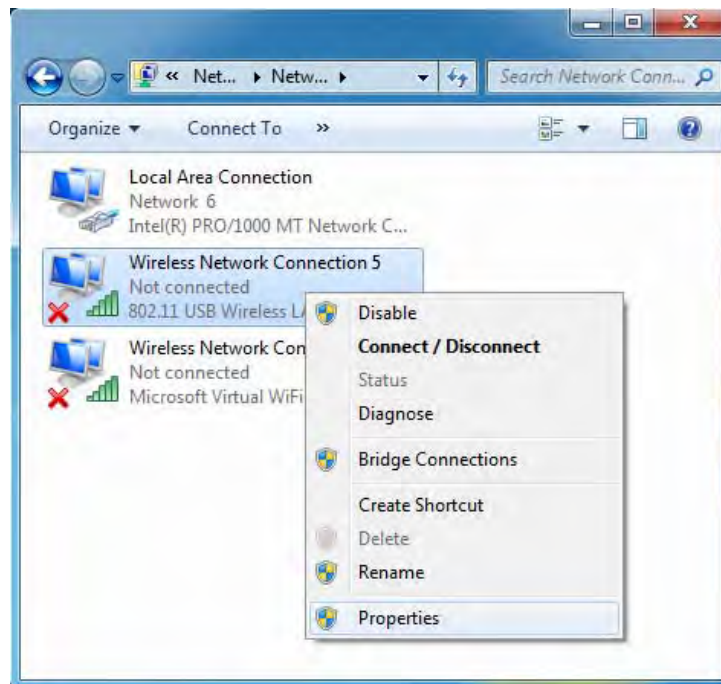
« Net... ▸ Netw... ▸

Search Network Conn...

Organize ▾ Connect To »

Local Area Connection
Network 6
Intel(R) PRO/1000 MT Network C...

Wireless Network Connection 5
Not connected
802.11 USB Wireless L

Wireless Network Con
Not connected
Microsoft Virtual WiFi

Disable
Connect / Disconnect
Status
Diagnose
Bridge Connections
Create Shortcut
Delete
Rename
Properties